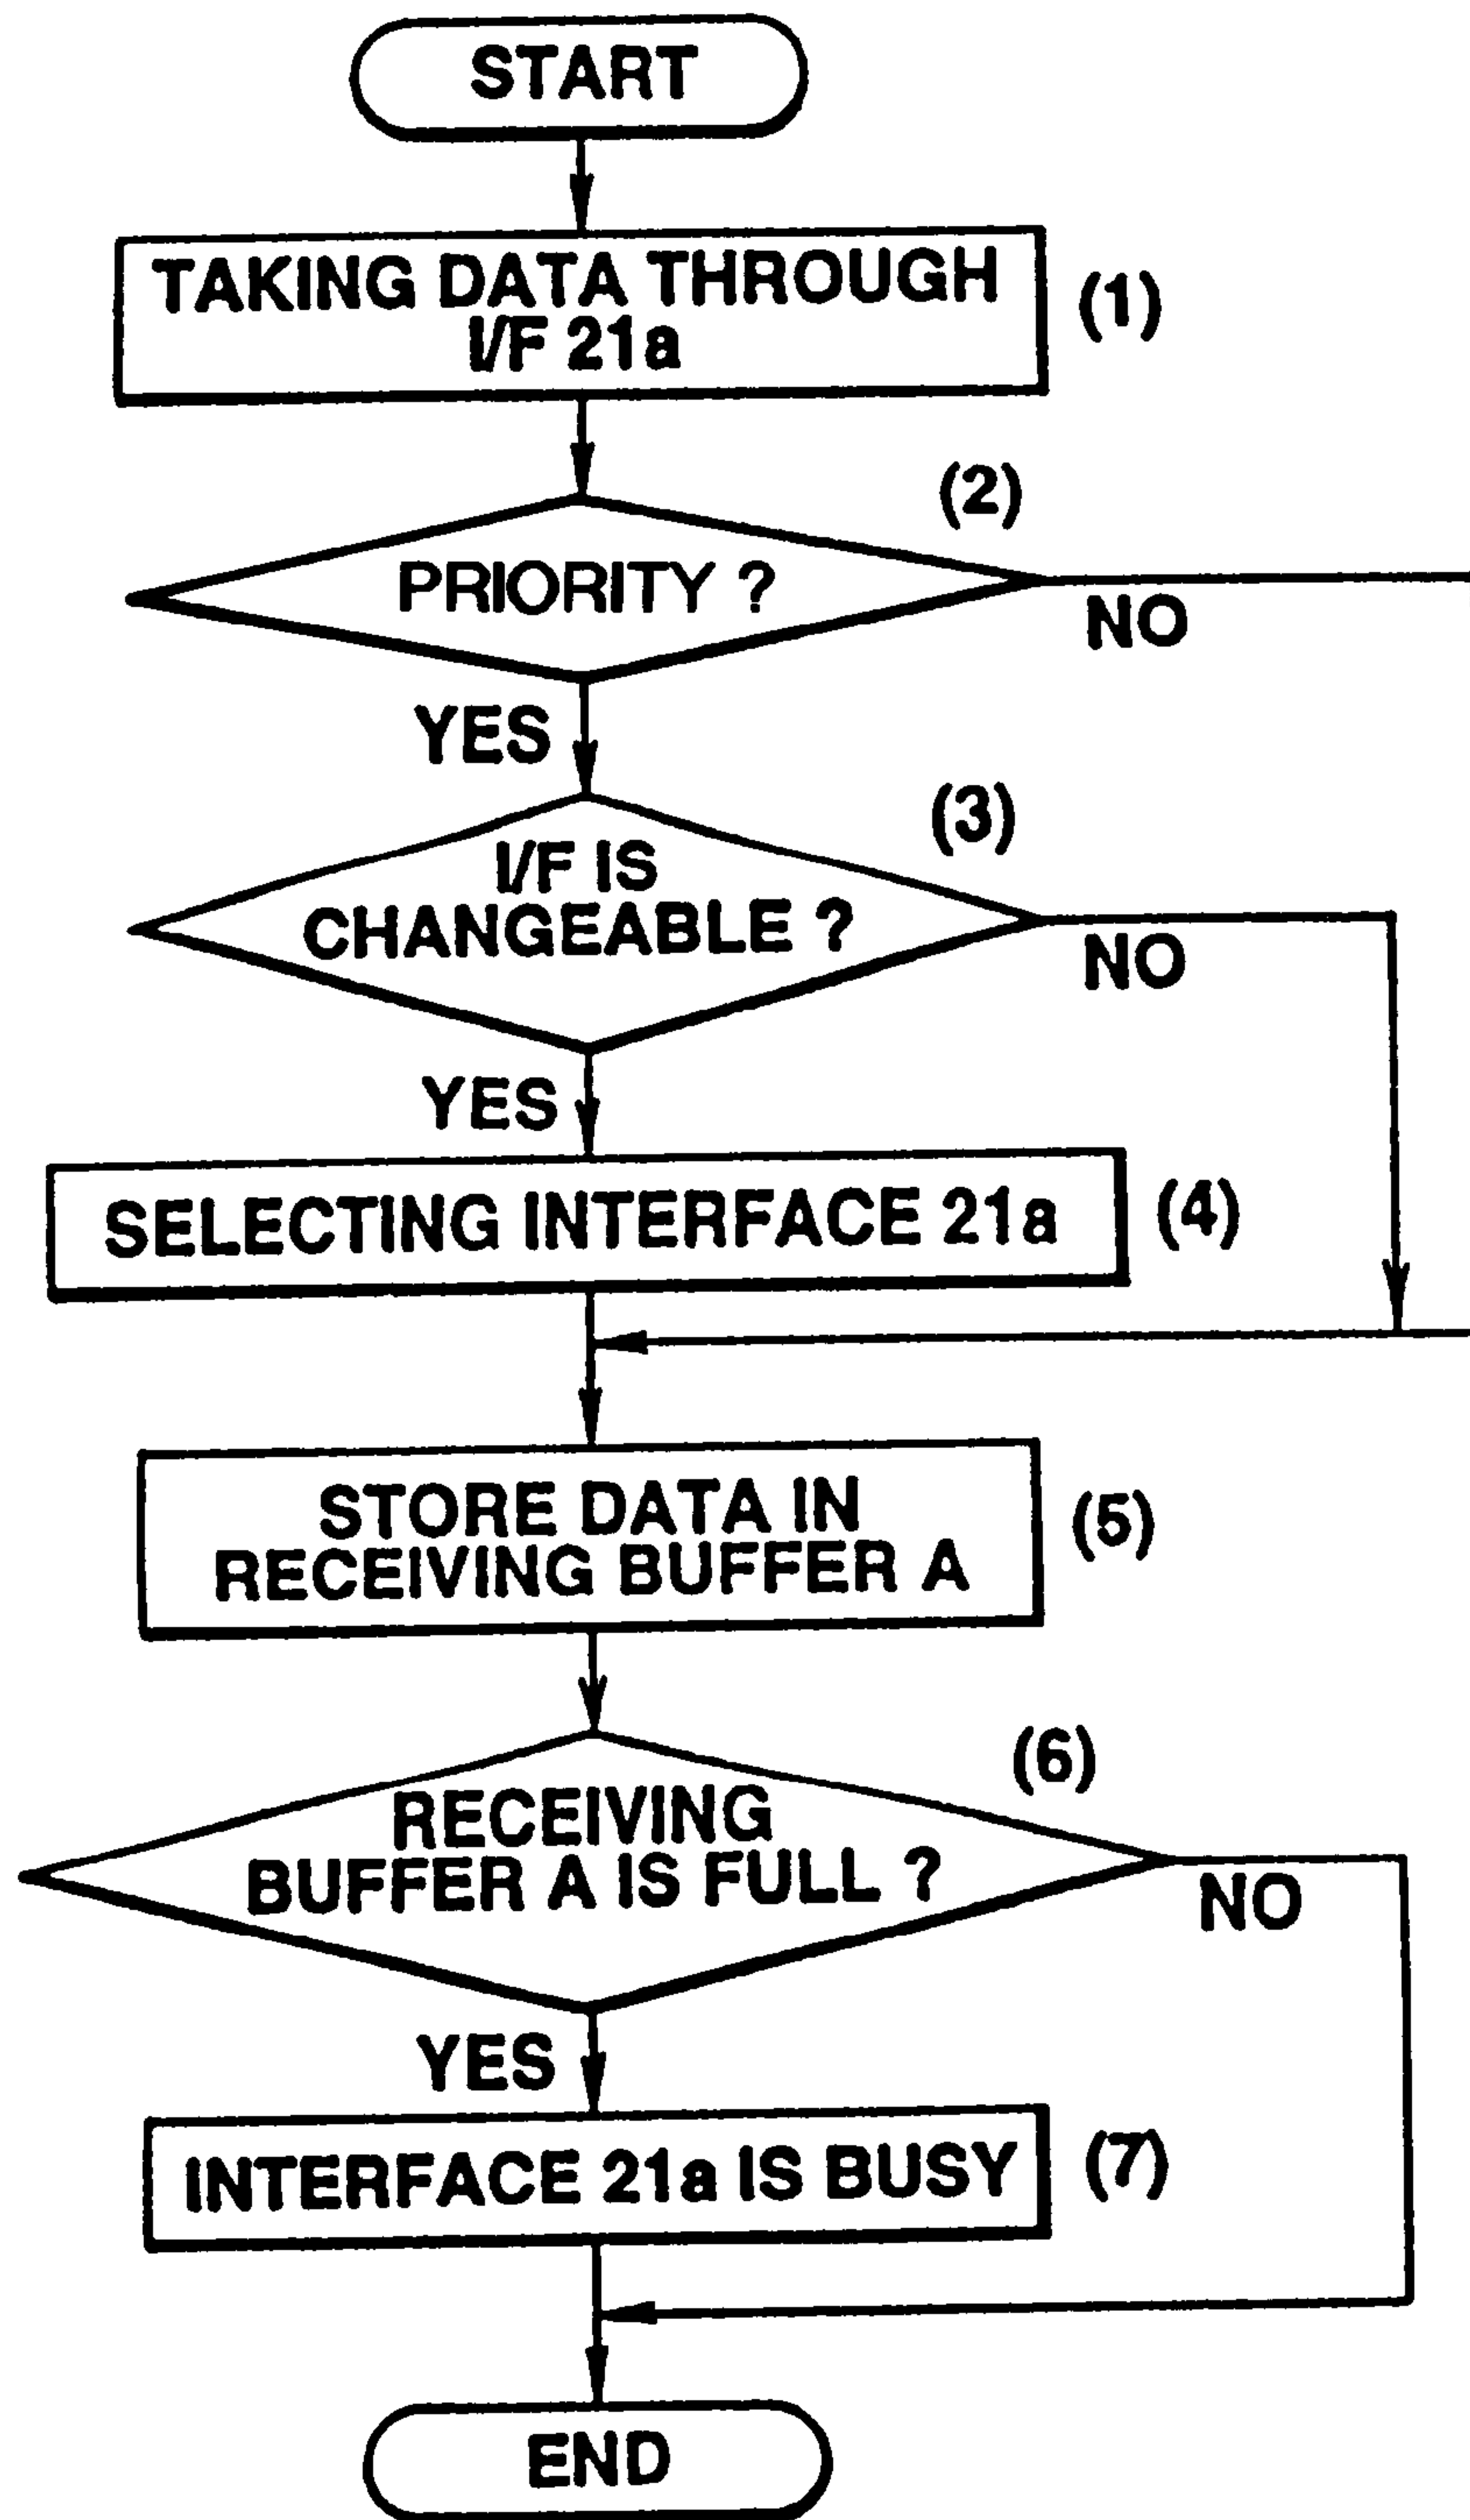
START

TAKING DATA THROUGH I/F 21a

(1)

(2)

PRIORITY ?

NO

YES

(3)

I/F IS CHANGEABLE ?

NO

YES

SELECTING INTERFACE 21a

(4)

STORE DATA IN RECEIVING BUFFER A

(5)

(6)

RECEIVING BUFFER A IS FULL ?

NO

YES

INTERFACE 21a IS BUSY

(7)

END